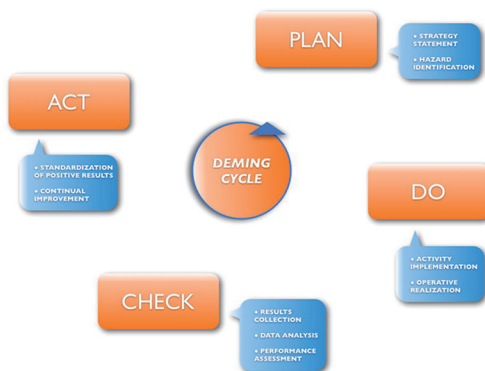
PLAN

• STRATEGY STATEMENT
• HAZARD IDENTIFICATION

ACT

• STANDARDIZATION OF POSITIVE RESULTS
• CONTINUAL IMPROVEMENT

DEMING CYCLE

DO

• ACTIVITY IMPLEMENTATION
• OPERATIVE REALIZATION

CHECK

• RESULTS COLLECTION
• DATA ANALYSIS
• PERFORMANCE ASSESSMENT